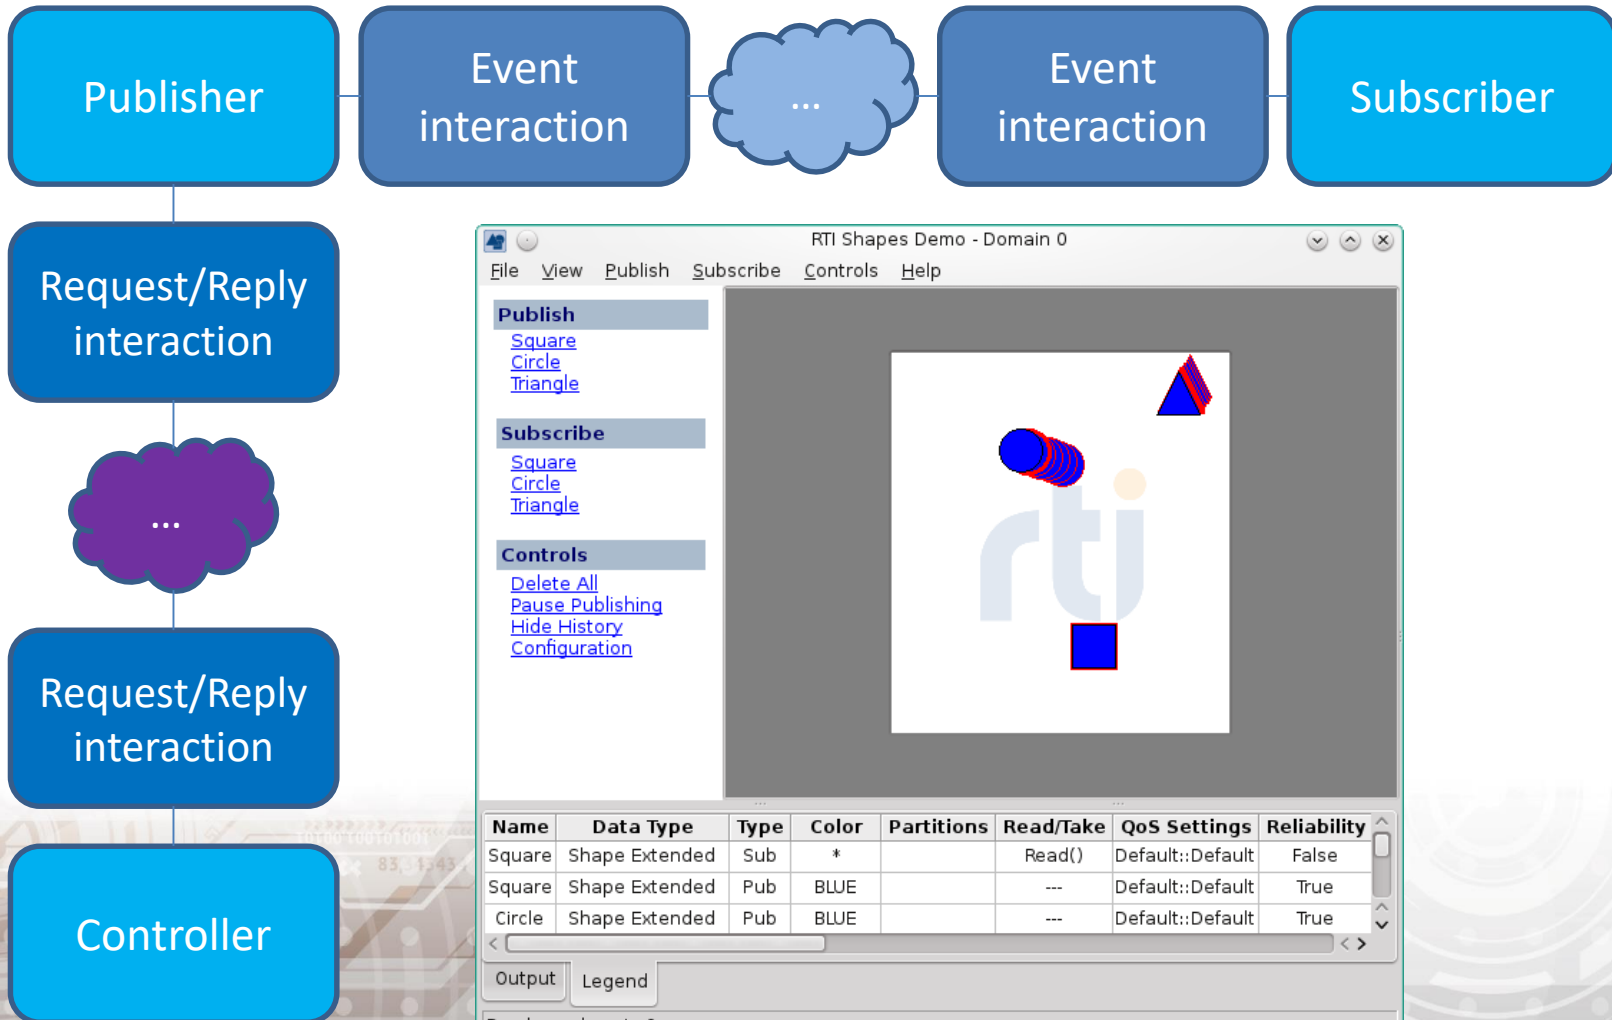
Publisher

Event interaction

...

Event interaction

Subscriber

Request/Reply interaction

...

Request/Reply interaction

Controller

RTI Shapes Demo - Domain 0

File View Publish Subscribe Controls Help

Publish
Square
Circle
Triangle

Subscribe
Square
Circle
Triangle

Controls
Delete All
Pause Publishing
Hide History
Configuration

| Name | Data Type | Type | Color | Partitions | Read/Take | QoS Settings | Reliability |
|---|---|---|---|---|---|---|---|
| Square | Shape Extended | Sub | * | | Read() | Default::Default | False |
| Square | Shape Extended | Pub | BLUE | | --- | Default::Default | True |
| Circle | Shape Extended | Pub | BLUE | | --- | Default::Default | True |

Output Legend